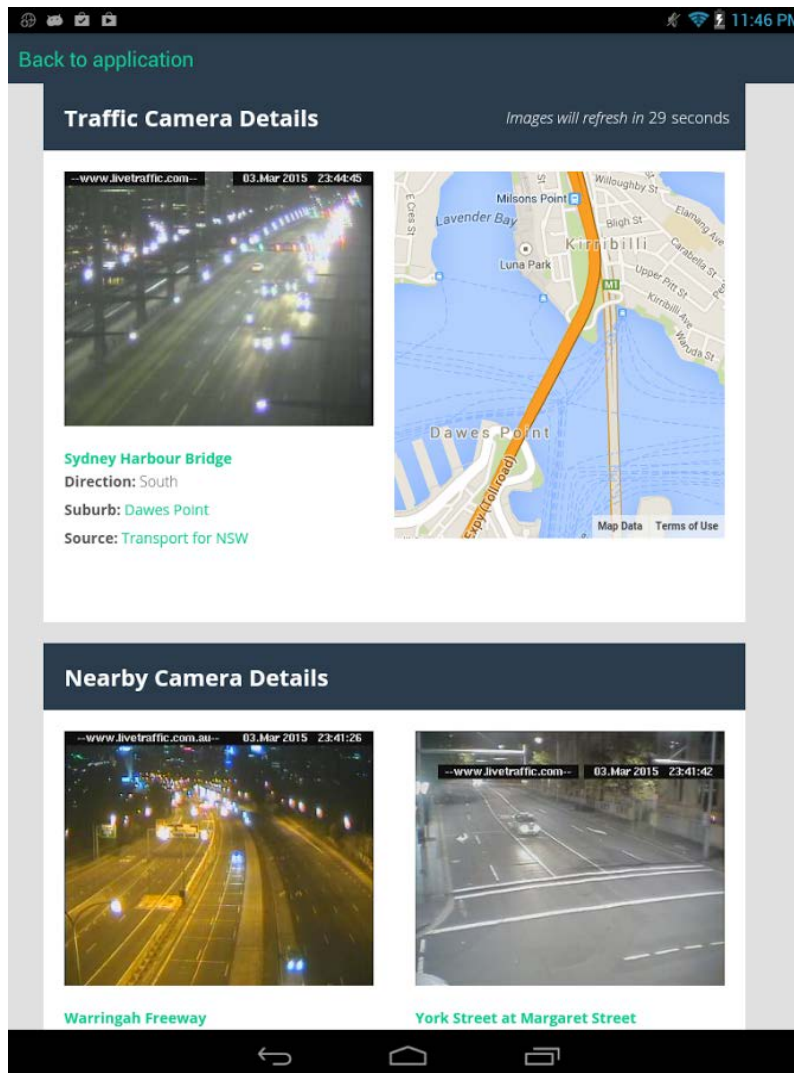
11:46 PM

Back to application

Traffic Camera Details

Images will refresh in 29 seconds

--www.livetraffic.com-- 03.Mar 2015 23:44:45

Willoughby St
Milsons Point
E Cres St
Lavender Bay
Bligh St
Elamang Ave
Kirribilli
Carabella St
Luna Park
Upper Pitt St
M1
Kirribilli Ave
Waruda St
Dawes Point
Expy (Toll road)
Map Data Terms of Use

Sydney Harbour Bridge
Direction: South
Suburb: Dawes Point
Source: Transport for NSW

Nearby Camera Details

--www.livetraffic.com.au-- 03.Mar 2015 23:41:26

--www.livetraffic.com-- 03.Mar 2015 23:41:42

Warringah Freeway

York Street at Margaret Street